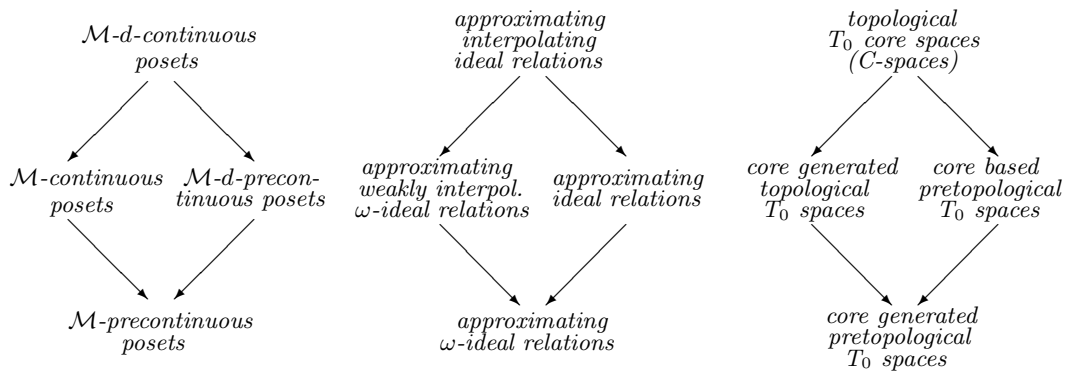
$\mathcal{M}$-d-continuous posets

$\mathcal{M}$-continuous posets

$\mathcal{M}$-d-precontinuous posets

$\mathcal{M}$-precontinuous posets

approximating interpolating ideal relations

approximating weakly interpol. $\omega$-ideal relations

approximating ideal relations

approximating $\omega$-ideal relations

topological $T_0$ core spaces (C-spaces)

core generated topological $T_0$ spaces

core based pretopological $T_0$ spaces

core generated pretopological $T_0$ spaces